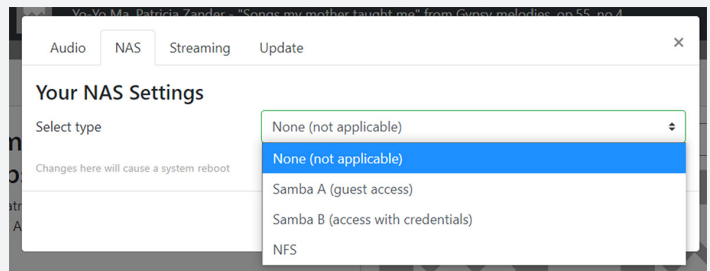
Yo-Yo Ma, Patricia Zander - "Songs my mother taught me" from Gypsy melodies, op 55, no 4

Audio
NAS
Streaming
Update
×

Your NAS Settings

Select type
None (not applicable)

Changes here will cause a system reboot

None (not applicable)
Samba A (guest access)
Samba B (access with credentials)
NFS